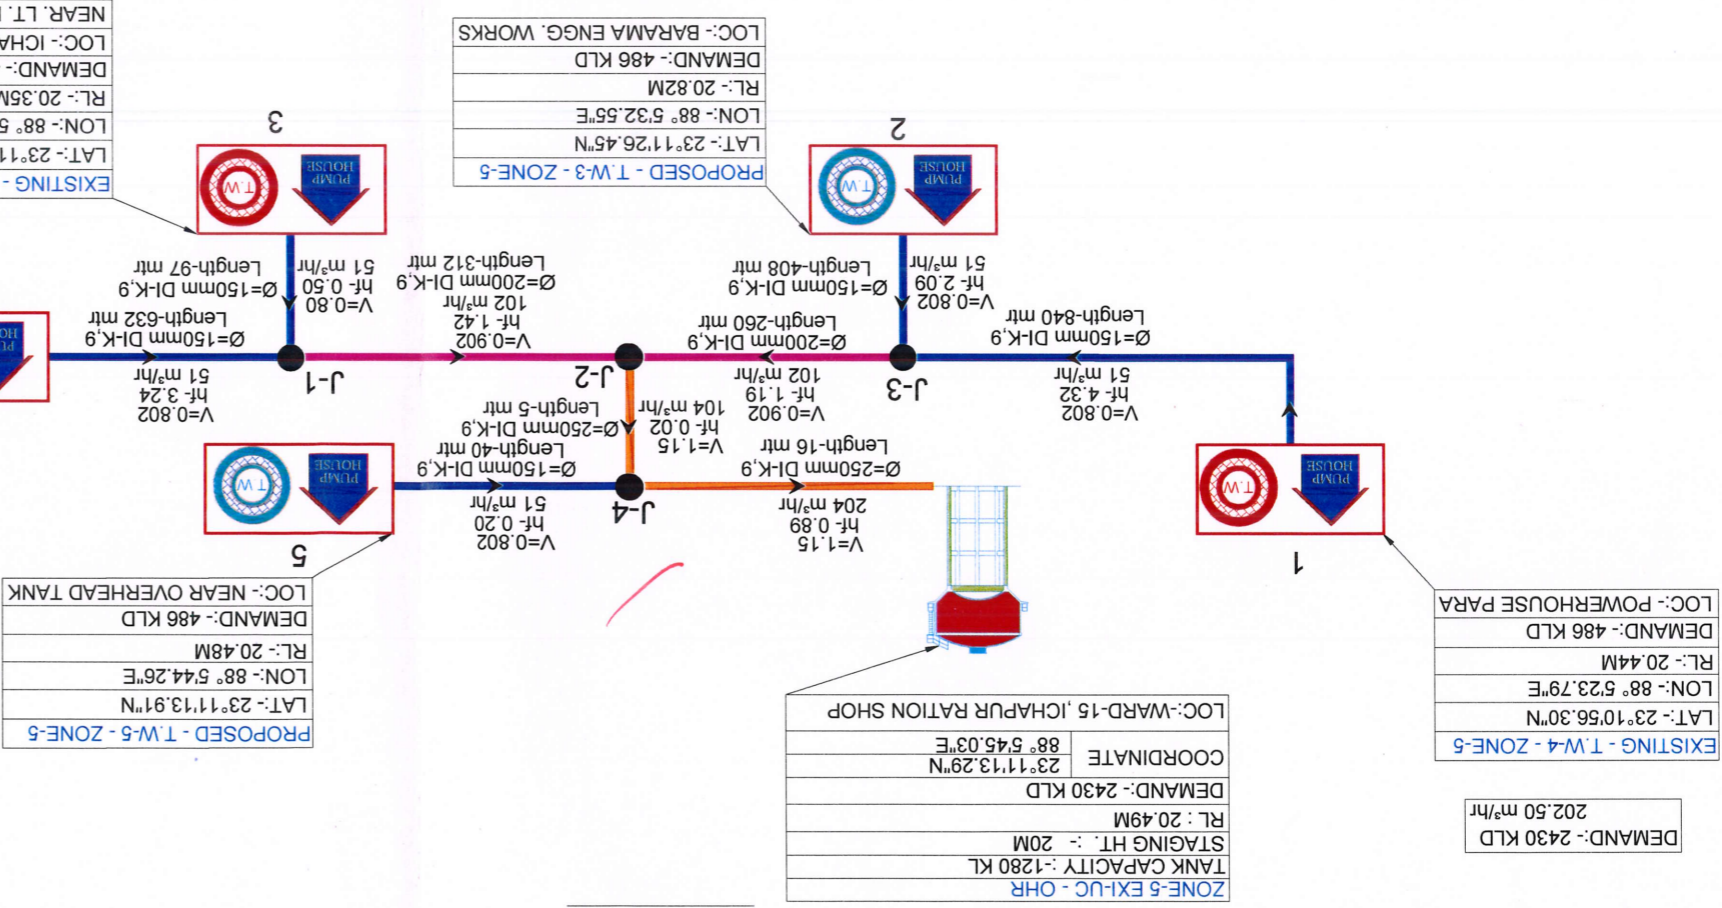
NEAR. LT.
LOC:- ICHA
DEMAND:-
RL:- 20.35M
LON:- 88° 5
LAT:- 23°11
EXISTING -

3

LOC:- BARAMA ENGG. WORKS
DEMAND:- 486 KLD
RL:- 20.82M
LON:- 88° 5'32.55"E
LAT:- 23°11'26.45"N
PROPOSED - T.W-3 - ZONE-5

2

PUMP HOUSE
T.W

Length-97 mtr
Ø=150mm DI-K,9
51 m³/hr
hf- 0.50
V=0.80

Length-312 mtr
Ø=200mm DI-K,9
102 m³/hr
hf- 1.42
V=0.902

Length-408 mtr
Ø=150mm DI-K,9
51 m³/hr
hf- 2.09
V=0.802

Length-840 mtr
Ø=150mm DI-K,9

Length-632 mtr
Ø=150mm DI-K,9
51 m³/hr
hf- 3.24
V=0.802

J-1

Length-260 mtr
Ø=200mm DI-K,9
102 m³/hr
hf- 1.19
V=0.902

J-2

J-3

51 m³/hr
hf- 4.32
V=0.802

Length-5 mtr
Ø=250mm DI-K,9
104 m³/hr
hf- 0.02
V=1.15

Length-40 mtr
Ø=150mm DI-K,9
51 m³/hr
hf- 0.20
V=0.802

J-4

Length-16 mtr
Ø=250mm DI-K,9
204 m³/hr
hf- 0.89
V=1.15

5

1

LOC:- NEAR OVERHEAD TANK
DEMAND:- 486 KLD
RL:- 20.48M
LON:- 88° 5'44.26"E
LAT:- 23°11'13.91"N
PROPOSED - T.W-5 - ZONE-5

LOC:- POWERHOUSE PARA
DEMAND:- 486 KLD
RL:- 20.44M
LON:- 88° 5'23.79"E
LAT:- 23°10'56.30"N
EXISTING - T.W-4 - ZONE-5

| LOC:-WARD-15 ,ICHAPUR RATION SHOP | |
|---|---|
| COORDINATE | 23°11'13.29"N |
| | 88° 5'45.03"E |
| DEMAND:- 2430 KLD | |
| RL : 20.49M | |
| STAGING HT. :- 20M | |
| TANK CAPACITY :-1280 KL | |
| ZONE-5 EXI-UG - OHR | |

DEMAND:- 2430 KLD
202.50 m³/hr